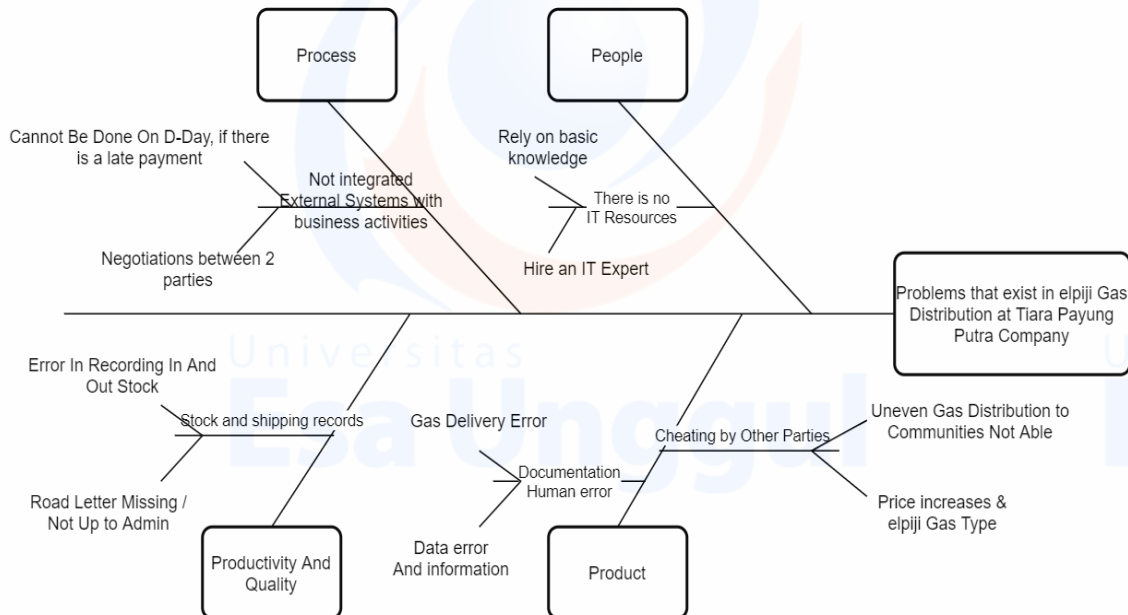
Process

People

Cannot Be Done On D-Day, if there is a late payment

Not integrated External Systems with business activities

Negotiations between 2 parties

Rely on basic knowledge

There is no IT Resources

Hire an IT Expert

Problems that exist in elpiji Gas Distribution at Tiara Payung Putra Company

Universitas Esa Unggul

Error In Recording In And Out Stock

Stock and shipping records

Road Letter Missing / Not Up to Admin

Gas Delivery Error

Documentation Human error

Data error And information

Cheating by Other Parties

Uneven Gas Distribution to Communities Not Able

Price increases & elpiji Gas Type

Productivity And Quality

Product